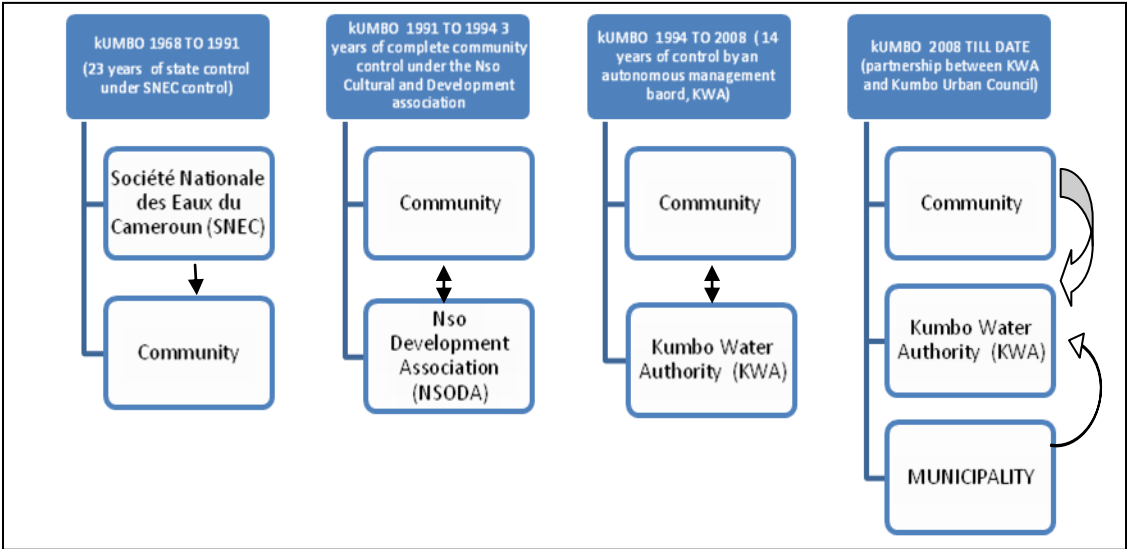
kUMBO 1968 TO 1991
(23 years of state control under SNEC control)

Société Nationale des Eaux du Cameroun (SNEC)

Community

kUMBO 1991 TO 1994 3 years of complete community control under the Nso Cultural and Development association

Community

Nso Development Association (NSODA)

kUMBO 1994 TO 2008 (14 years of control by an autonomous management baord, KWA)

Community

Kumbo Water Authority (KWA)

kUMBO 2008 TILL DATE (partnership between KWA and Kumbo Urban Council)

Community

Kumbo Water Authority (KWA)

MUNICIPALITY